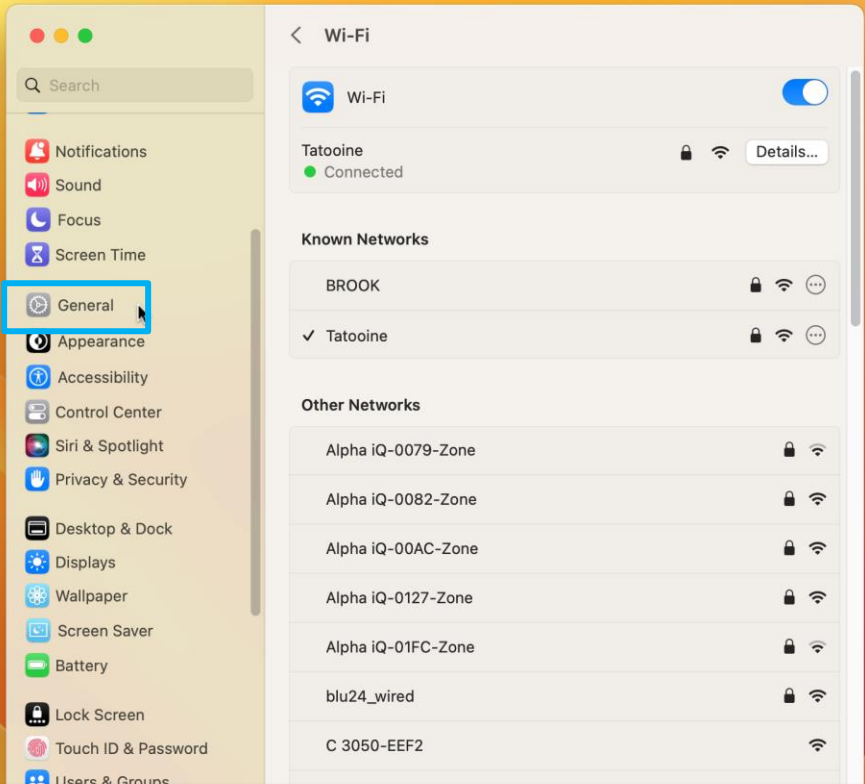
Search

Notifications
Sound
Focus
Screen Time
General
Appearance
Accessibility
Control Center
Siri & Spotlight
Privacy & Security
Desktop & Dock
Displays
Wallpaper
Screen Saver
Battery
Lock Screen
Touch ID & Password
Users & Groups

Wi-Fi

Wi-Fi
Tatooine
Connected
Details...

Known Networks
BROOK
✓ Tatooine

Other Networks
Alpha iQ-0079-Zone
Alpha iQ-0082-Zone
Alpha iQ-00AC-Zone
Alpha iQ-0127-Zone
Alpha iQ-01FC-Zone
blu24_wired
C 3050-EEF2